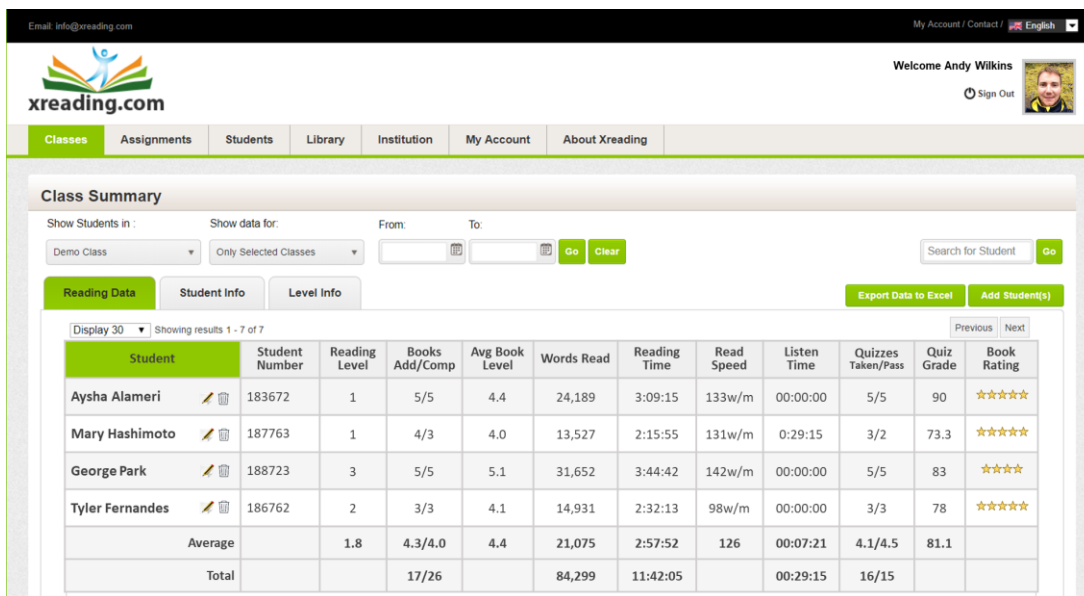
Email: info@xreading.com

My Account / Contact / English

xreading.com

Welcome Andy Wilkins

Sign Out

Classes | Assignments | Students | Library | Institution | My Account | About Xreading

Class Summary

Show Students in :
Demo Class

Show data for:
Only Selected Classes

From:

To:

Go Clear

Search for Student Go

Reading Data | Student Info | Level Info

Export Data to Excel | Add Student(s)

Display 30 Showing results 1 - 7 of 7

Previous Next

| Student | Student Number | Reading Level | Books Add/Comp | Avg Book Level | Words Read | Reading Time | Read Speed | Listen Time | Quizzes Taken/Pass | Quiz Grade | Book Rating |
|---|---|---|---|---|---|---|---|---|---|---|---|
| Aysha Alameri | 183672 | 1 | 5/5 | 4.4 | 24,189 | 3:09:15 | 133w/m | 00:00:00 | 5/5 | 90 | ☆☆☆☆☆ |
| Mary Hashimoto | 187763 | 1 | 4/3 | 4.0 | 13,527 | 2:15:55 | 131w/m | 0:29:15 | 3/2 | 73.3 | ☆☆☆☆☆ |
| George Park | 188723 | 3 | 5/5 | 5.1 | 31,652 | 3:44:42 | 142w/m | 00:00:00 | 5/5 | 83 | ☆☆☆☆ |
| Tyler Fernandes | 186762 | 2 | 3/3 | 4.1 | 14,931 | 2:32:13 | 98w/m | 00:00:00 | 3/3 | 78 | ☆☆☆☆☆ |
| Average | | 1.8 | 4.3/4.0 | 4.4 | 21,075 | 2:57:52 | 126 | 00:07:21 | 4.1/4.5 | 81.1 | |
| Total | | | 17/26 | | 84,299 | 11:42:05 | | 00:29:15 | 16/15 | | |